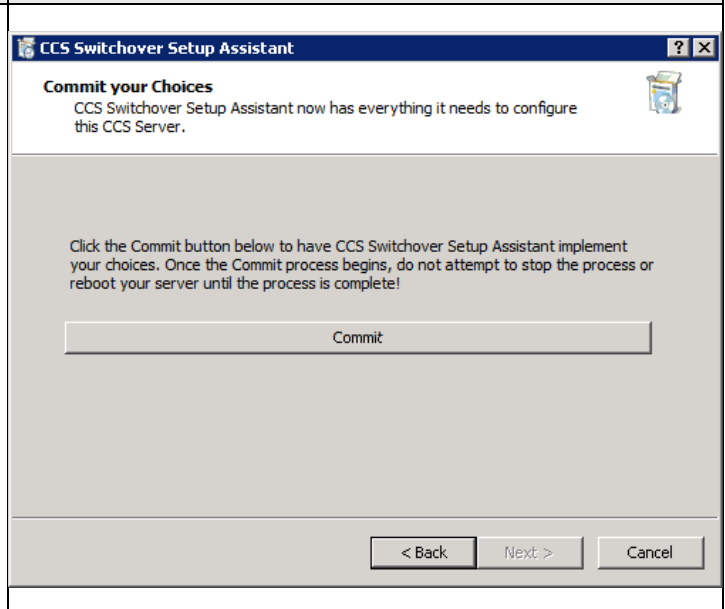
CCS Switchover Setup Assistant

?

Commit your Choices

CCS Switchover Setup Assistant now has everything it needs to configure this CCS Server.

Click the Commit button below to have CCS Switchover Setup Assistant implement your choices. Once the Commit process begins, do not attempt to stop the process or reboot your server until the process is complete!

Commit

< Back

Next >

Cancel